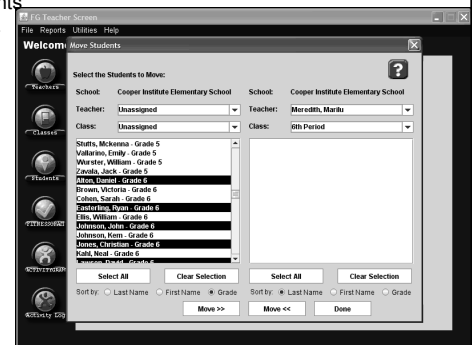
its

FG Teacher Screen

File Reports Utilities Help

Welcom

Move Students

Teachers

Classes

Students

FITNESSGRAM

ACTIVITYGRAM

Activity Log

Select the Students to Move:

School: Cooper Institute Elementary School

Teacher: Unassigned

Class: Unassigned

Stutts, Mckenna - Grade 5
Vallarino, Emily - Grade 5
Wurster, William - Grade 5
Zavala, Jack - Grade 5
Alton, Daniel - Grade 6
Brown, Victoria - Grade 6
Cohen, Sarah - Grade 6
Easterling, Ryan - Grade 6
Ellis, William - Grade 6
Johnson, John - Grade 6
Johnson, Kem - Grade 6
Jones, Christian - Grade 6
Kahl, Neal - Grade 6
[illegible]

Select All

Clear Selection

Sort by: Last Name First Name Grade

School: Cooper Institute Elementary School

Teacher: Meredith, Marilu

Class: 6th Period

Select All

Clear Selection

Sort by: Last Name First Name Grade

Move >>

Move <<

Done